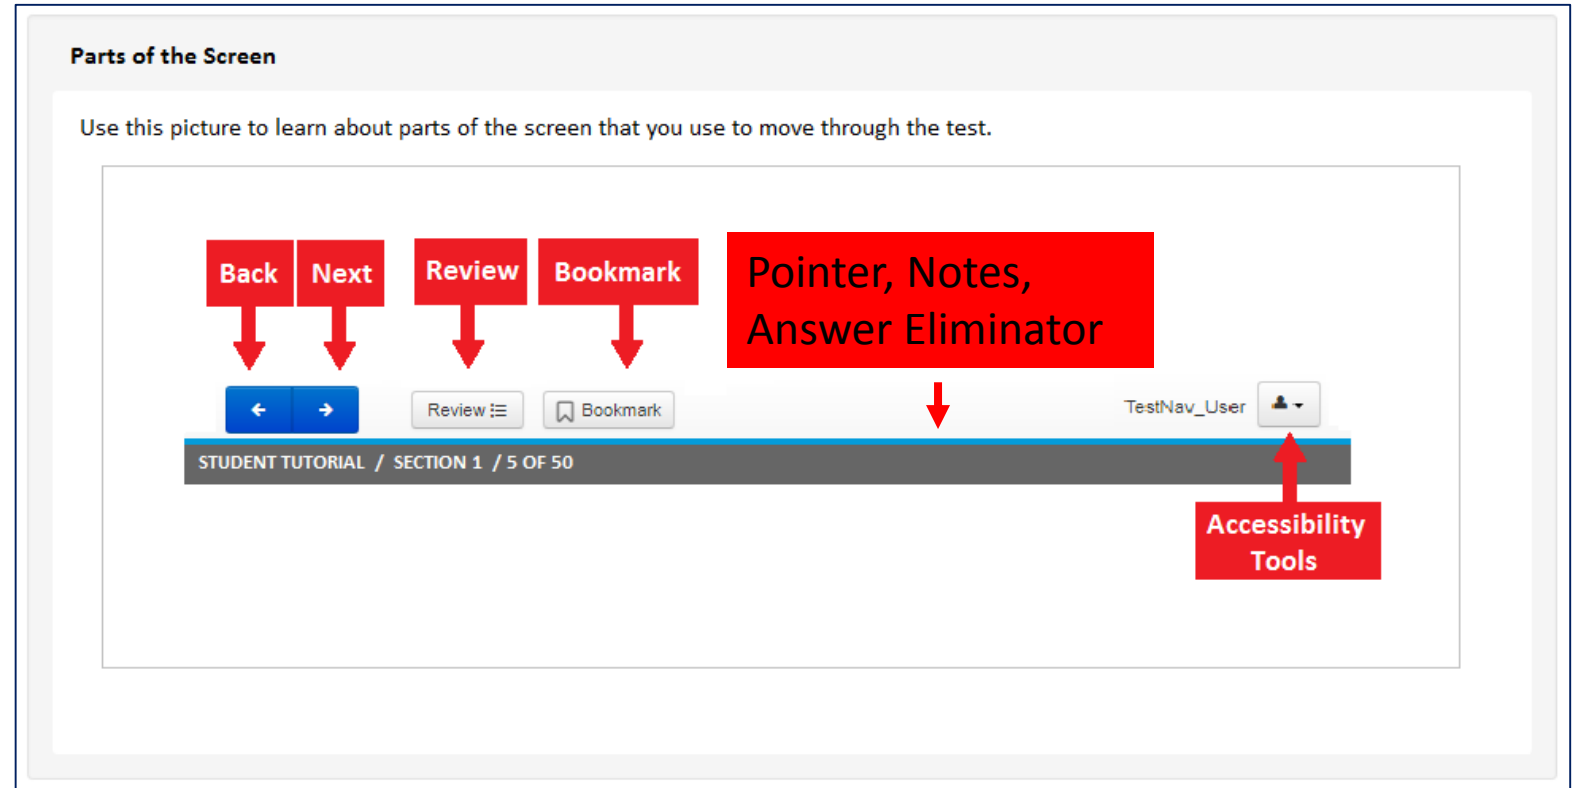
Parts of the Screen

Use this picture to learn about parts of the screen that you use to move through the test.

Back

Next

Review

Bookmark

Pointer, Notes, Answer Eliminator

Review

Bookmark

TestNav_User

STUDENT TUTORIAL / SECTION 1 / 5 OF 50

Accessibility Tools